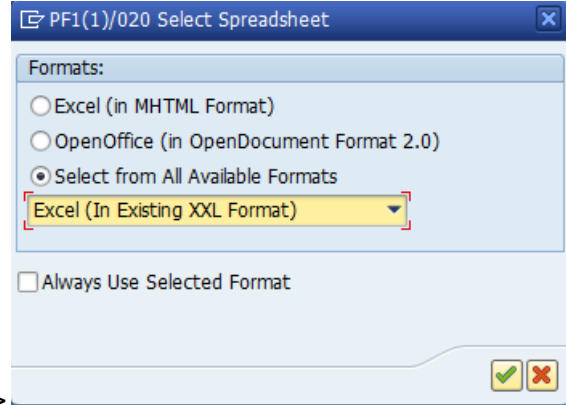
PF1(1)/020 Select Spreadsheet

Formats:

Excel (in MHTML Format)

OpenOffice (in OpenDocument Format 2.0)

Select from All Available Formats

Excel (In Existing XXL Format)

Always Use Selected Format